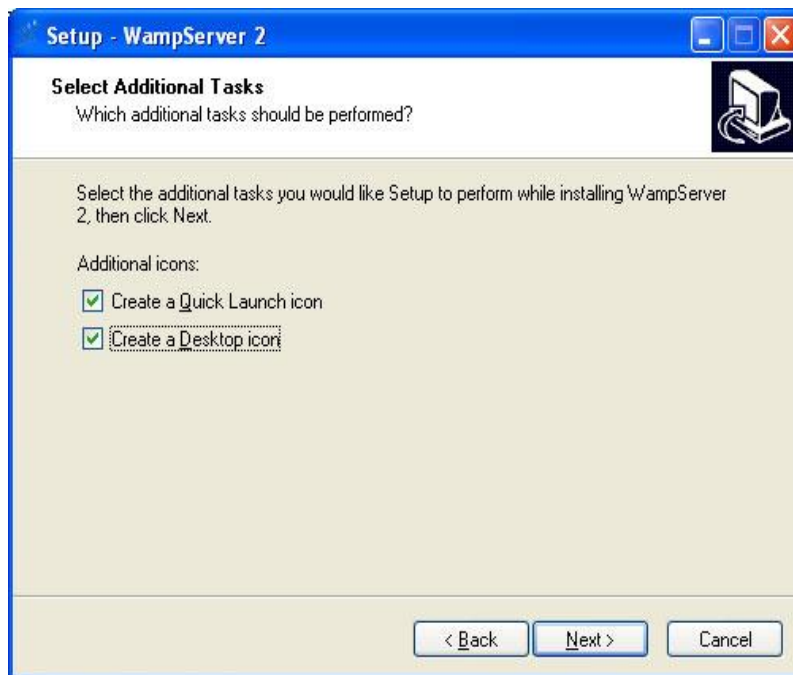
Setup - WampServer 2

Select Additional Tasks
Which additional tasks should be performed?

Select the additional tasks you would like Setup to perform while installing WampServer 2, then click Next.

Additional icons:

☑ Create a Quick Launch icon

☑ Create a Desktop icon

< Back | Next > | Cancel